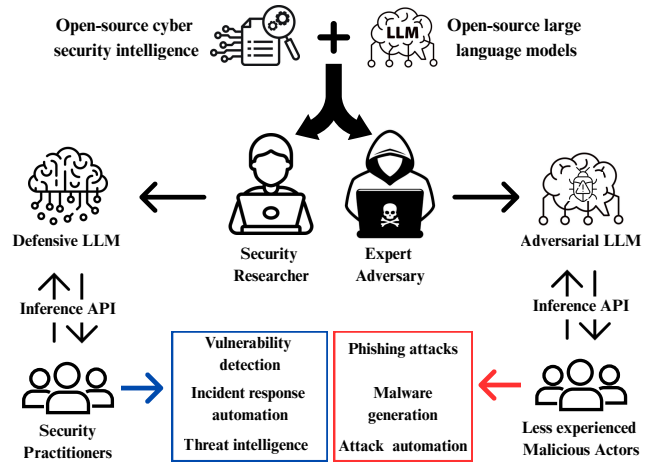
Open-source cyber security intelligence

LLM

Open-source large language models

Defensive LLM

Security Researcher

Expert Adversary

Adversarial LLM

Inference API

Inference API

Security Practitioners

Vulnerability detection

Incident response automation

Threat intelligence

Phishing attacks

Malware generation

Attack automation

Less experienced Malicious Actors